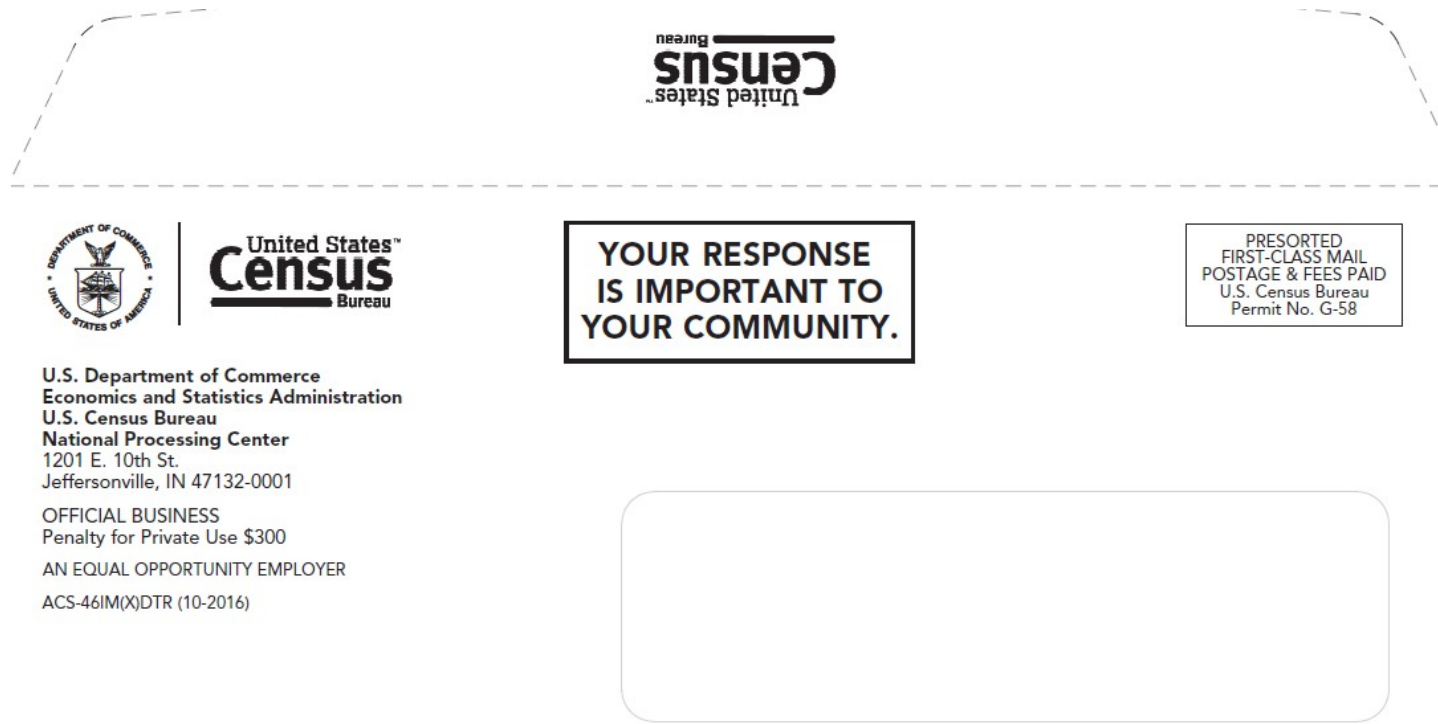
United States™
Census
Bureau

DEPARTMENT OF COMMERCE
UNITED STATES OF AMERICA

United States™
Census
Bureau

YOUR RESPONSE IS IMPORTANT TO YOUR COMMUNITY.

PRESORTED
FIRST-CLASS MAIL
POSTAGE & FEES PAID
U.S. Census Bureau
Permit No. G-58

U.S. Department of Commerce
Economics and Statistics Administration
U.S. Census Bureau
National Processing Center
1201 E. 10th St.
Jeffersonville, IN 47132-0001

OFFICIAL BUSINESS
Penalty for Private Use $300

AN EQUAL OPPORTUNITY EMPLOYER

ACS-46IM(X)DTR (10-2016)